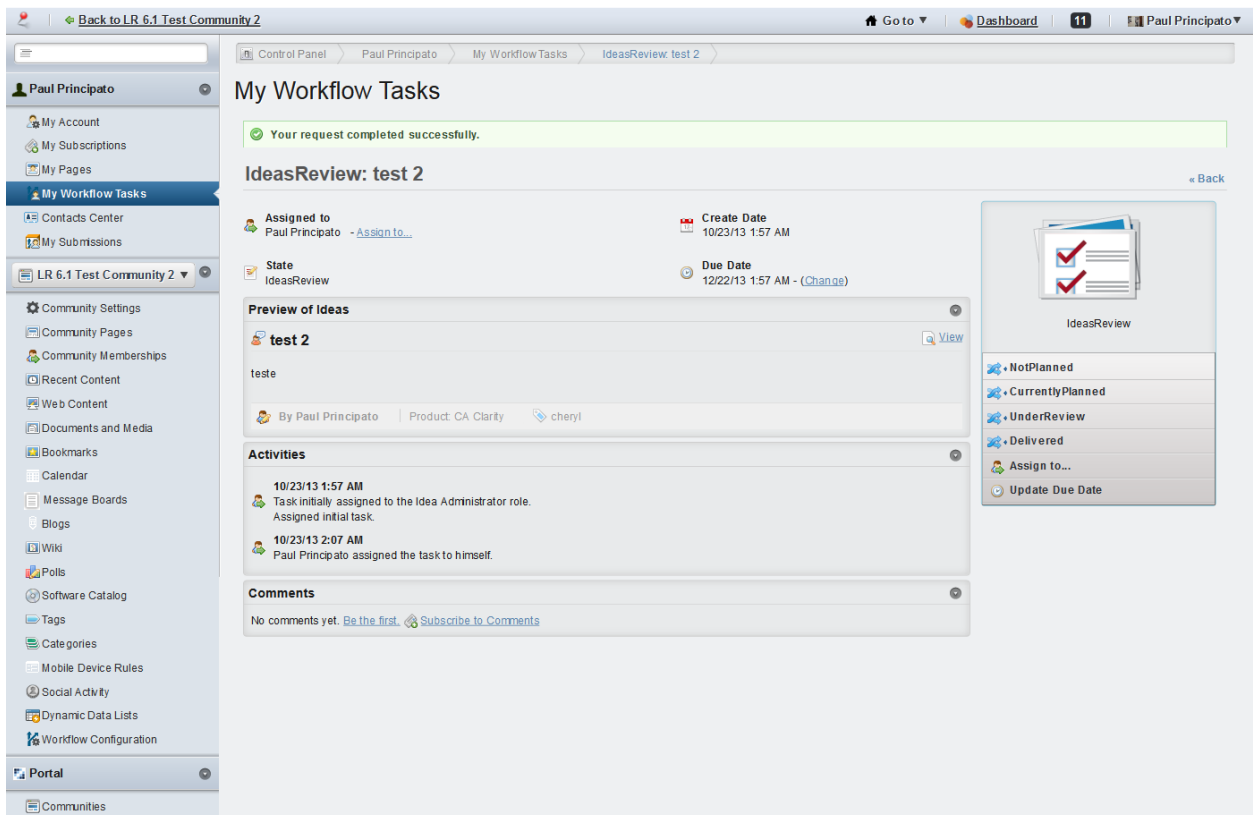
Back to LR 6.1 Test Community 2

Go to ▼ | Dashboard | 11 | Paul Principato▼

Paul Principato

My Account
My Subscriptions
My Pages
My Workflow Tasks
Contacts Center
My Submissions

LR 6.1 Test Community 2 ▼

Community Settings
Community Pages
Community Memberships
Recent Content
Web Content
Documents and Media
Bookmarks
Calendar
Message Boards
Blogs
Wiki
Polls
Software Catalog
Tags
Categories
Mobile Device Rules
Social Activity
Dynamic Data Lists
Workflow Configuration

Portal

Communities

Control Panel | Paul Principato | My Workflow Tasks | IdeasReview: test 2

My Workflow Tasks

Your request completed successfully.

IdeasReview: test 2

« Back

Assigned to
Paul Principato - Assign to...

Create Date
10/23/13 1:57 AM

State
IdeasReview

Due Date
12/22/13 1:57 AM - (Change)

IdeasReview

NotPlanned
CurrentlyPlanned
UnderReview
Delivered
Assign to...
Update Due Date

Preview of Ideas

test 2

View

teste

By Paul Principato | Product: CA Clarity | cheryl

Activities

10/23/13 1:57 AM
Task initially assigned to the Idea Administrator role.
Assigned initial task.

10/23/13 2:07 AM
Paul Principato assigned the task to himself.

Comments

No comments yet. Be the first. Subscribe to Comments